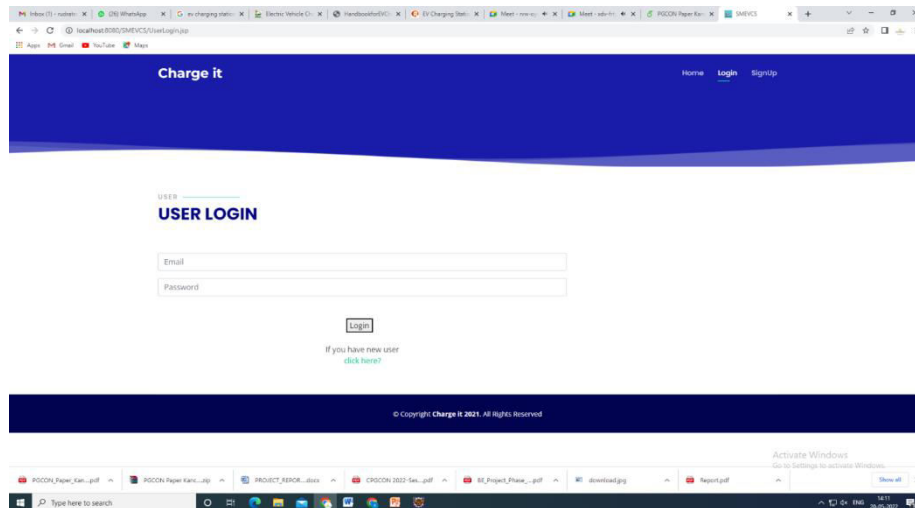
Inbox (1) - rushatn | (26) WhatsApp | ev charging statio | Electric Vehicle Ch | HandbookforEVCI | EV Charging Static | Meet - new-uy | Meet - adv-fro | PGCON Paper Kan | SMEVCS

localhost:8080/SMEVCS/UserLogin.jsp

Apps Gmail YouTube Maps

Charge it

Home Login SignUp

USER

USER LOGIN

Email

Password

Login

If you have new user
click here?

© Copyright Charge it 2021. All Rights Reserved

Activate Windows
Go to Settings to activate Windows.

PGCON_Paper_Kan....pdf | PGCON Paper Kans....zip | PROJECT_REPOR....docx | CPGCON 2022-Ses....pdf | BE_Project_Phase_....pdf | download.jpg | Report.pdf | Show all

Type here to search

ENG 14:11 20-05-2022